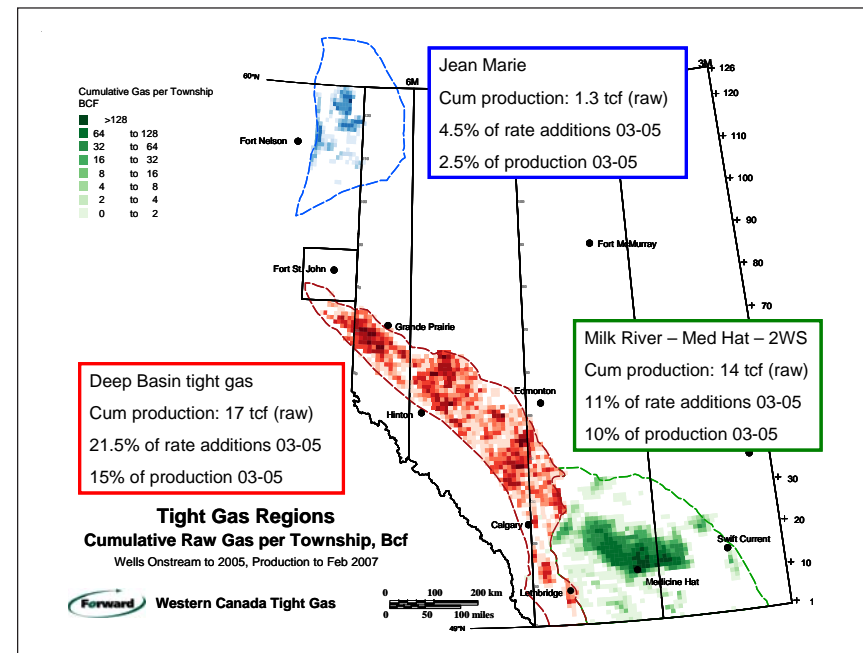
Cumulative Gas per Township
BCF

| | |
|---|---|
| >128 | |
| 64 | to 128 |
| 32 | to 64 |
| 16 | to 32 |
| 8 | to 16 |
| 4 | to 8 |
| 2 | to 4 |
| 0 | to 2 |

60°N

6M

3M

Fort Nelson

Fort St. John

Fort McMurray

Grande Prairie

Hinton

Edmonton

Calgary

Lethbridge

Medicine Hat

Swift Current

126
120
110
100
90
80
70
30
20
10
1

Jean Marie

Cum production: 1.3 tcf (raw)

4.5% of rate additions 03-05

2.5% of production 03-05

Milk River – Med Hat – 2WS

Cum production: 14 tcf (raw)

11% of rate additions 03-05

10% of production 03-05

Deep Basin tight gas

Cum production: 17 tcf (raw)

21.5% of rate additions 03-05

15% of production 03-05

Tight Gas Regions

Cumulative Raw Gas per Township, Bcf

Wells Onstream to 2005, Production to Feb 2007

Forward Western Canada Tight Gas

0 100 200 km
0 50 100 miles

49°N